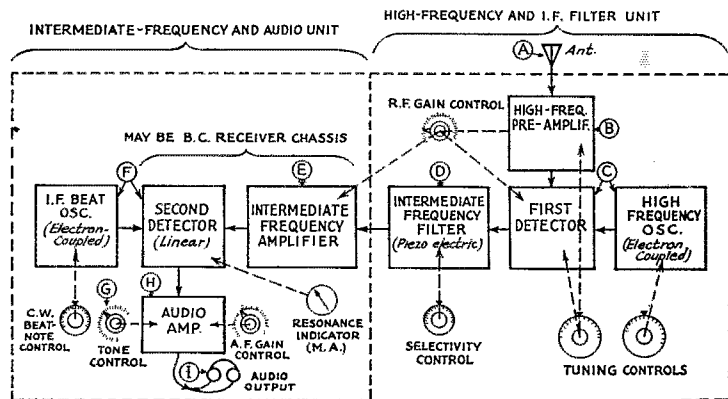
INTERMEDIATE-FREQUENCY AND AUDIO UNIT

HIGH-FREQUENCY AND I.F. FILTER UNIT

A

Ant.

R.F. GAIN CONTROL

HIGH-FREQ. PRE-AMPLIF.

B

MAY BE B.C. RECEIVER CHASSIS

F

E

D

C

I.F. BEAT OSC. (Electron-Coupled)

SECOND DETECTOR (Linear)

INTERMEDIATE FREQUENCY AMPLIFIER

INTERMEDIATE FREQUENCY FILTER (Piezo electric)

FIRST DETECTOR

HIGH FREQUENCY OSC. (Electron Coupled)

G

H

C.W. BEAT-NOTE CONTROL

TONE CONTROL

AUDIO AMP.

A.F. GAIN CONTROL

RESONANCE INDICATOR (M.A.)

SELECTIVITY CONTROL

I

AUDIO OUTPUT

TUNING CONTROLS